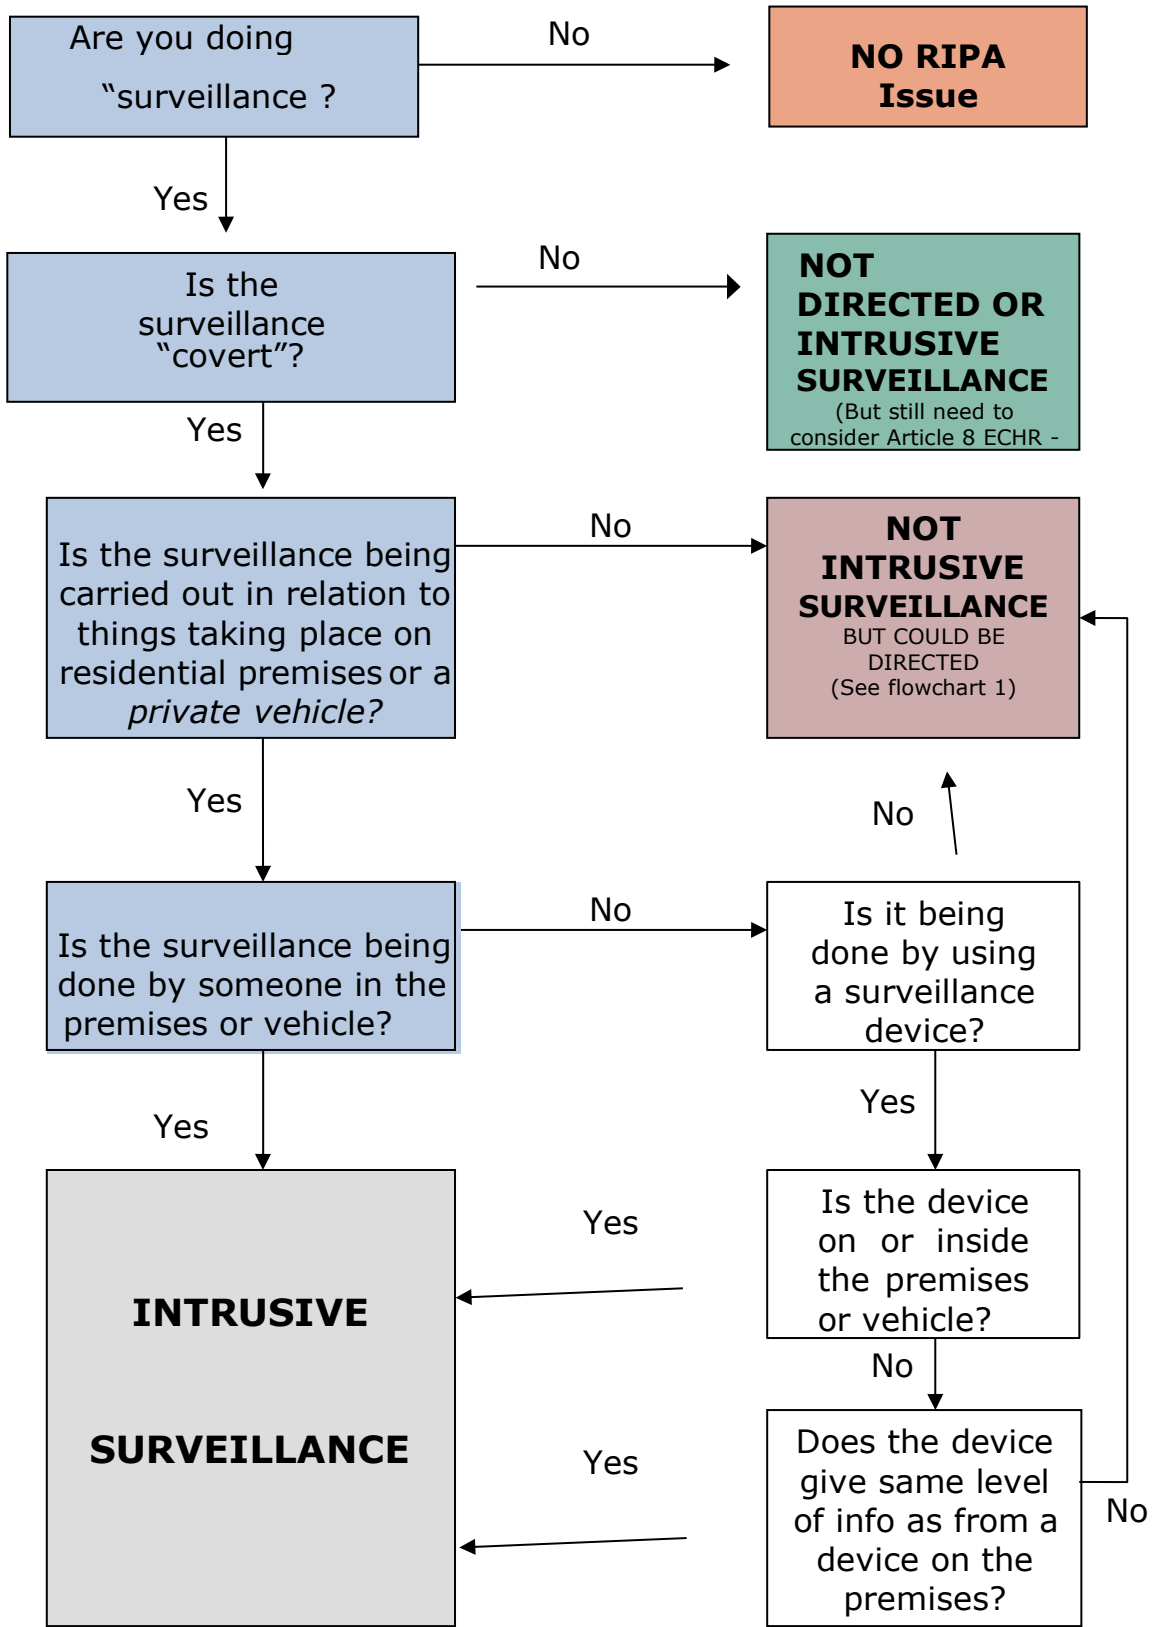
Are you doing “surveillance ?

No

NO RIPA Issue

Yes

Is the surveillance “covert”?

No

NOT DIRECTED OR INTRUSIVE SURVEILLANCE (But still need to consider Article 8 ECHR -

Yes

Is the surveillance being carried out in relation to things taking place on residential premises or a *private vehicle?*

No

NOT INTRUSIVE SURVEILLANCE BUT COULD BE DIRECTED (See flowchart 1)

Yes

No

Is the surveillance being done by someone in the premises or vehicle?

No

Is it being done by using a surveillance device?

Yes

Yes

INTRUSIVE SURVEILLANCE

Yes

Is the device on or inside the premises or vehicle?

No

Yes

Does the device give same level of info as from a device on the premises?

No